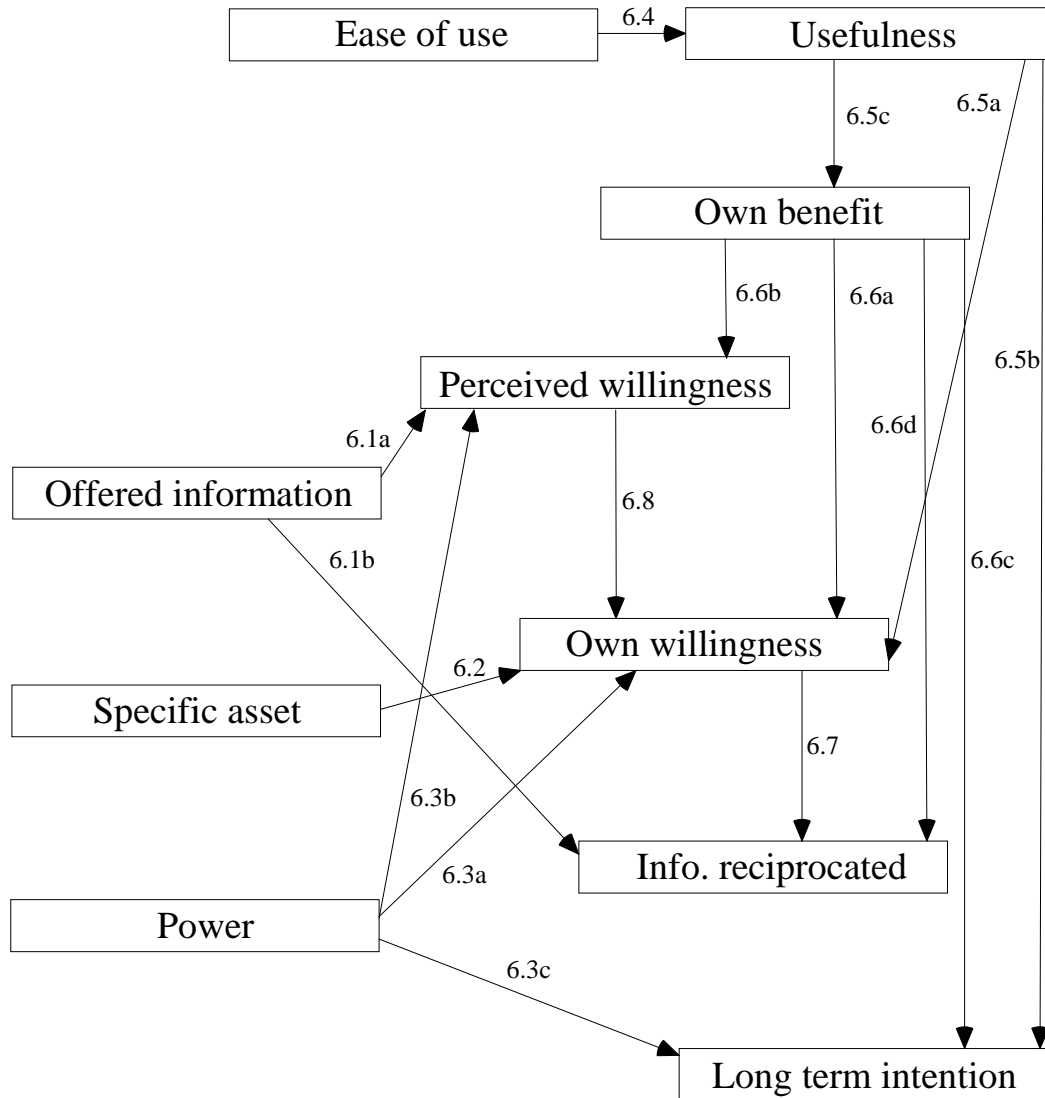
Ease of use
6.4
Usefulness
6.5c
6.5a
Own benefit
6.6b
6.6a
6.5b
Perceived willingness
6.6d
6.1a
Offered information
6.8
6.1b
6.6c
Own willingness
6.2
Specific asset
6.7
6.3b
Info. reciprocated
6.3a
Power
6.3c
Long term intention